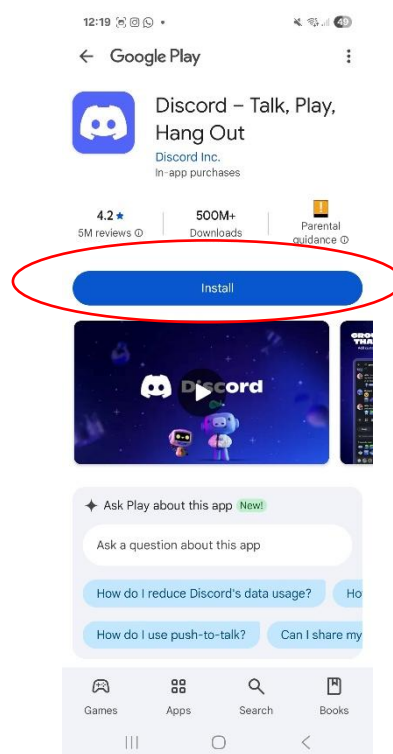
12:19

49

Google Play

Discord – Talk, Play, Hang Out

Discord Inc.

In-app purchases

4.2 ★
5M reviews ⓘ

500M+
Downloads

Parental guidance ⓘ

Install

Discord

Ask Play about this app New!

Ask a question about this app

How do I reduce Discord's data usage?

Ho

How do I use push-to-talk?

Can I share my

Games

Apps

Search

Books